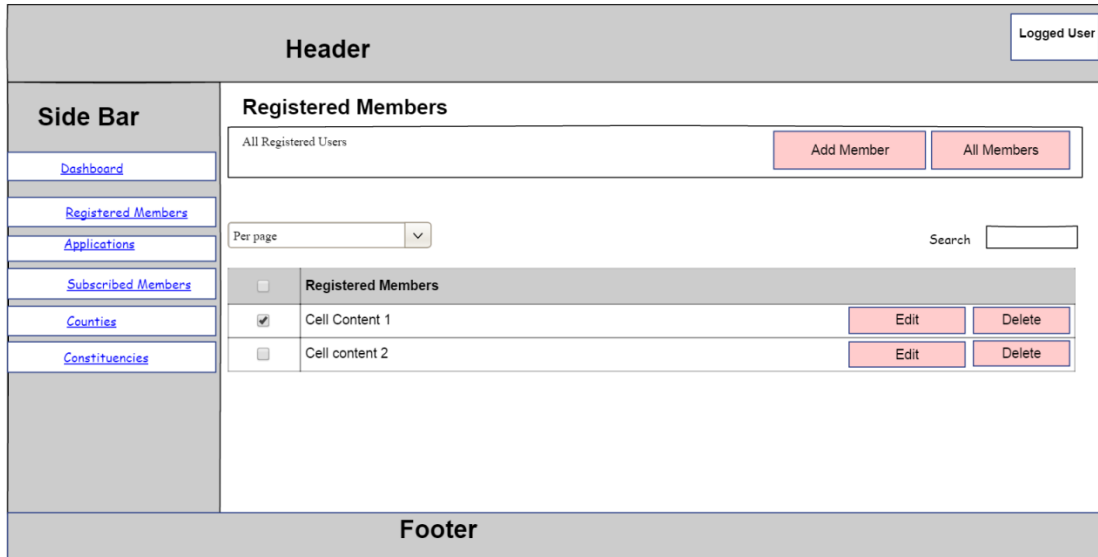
Header

Logged User

Side Bar

Dashboard

Registered Members

Applications

Subscribed Members

Counties

Constituencies

Registered Members

All Registered Users

Add Member

All Members

Per page

Search

| | Registered Members | | |
|---|---|---|---|
| ☑ | Cell Content 1 | Edit | Delete |
| ☐ | Cell content 2 | Edit | Delete |

Footer